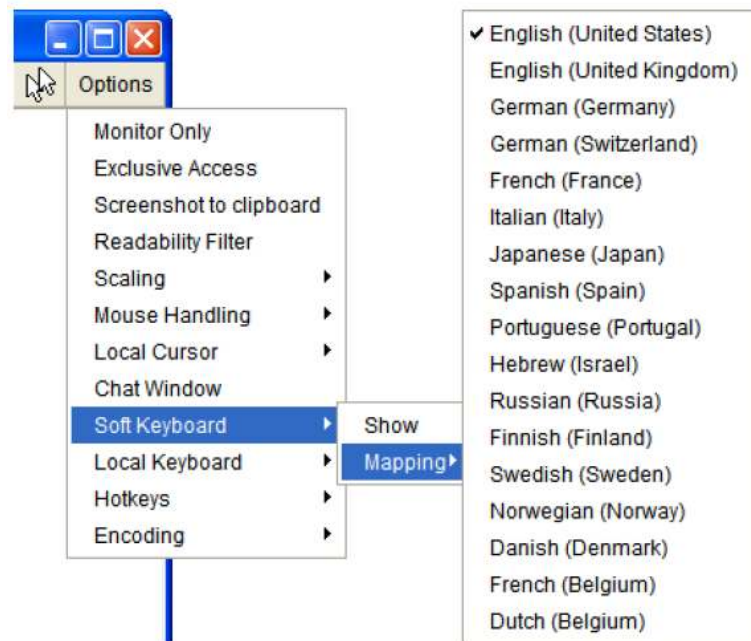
Options

Monitor Only
Exclusive Access
Screenshot to clipboard
Readability Filter
Scaling
Mouse Handling
Local Cursor
Chat Window
Soft Keyboard
Local Keyboard
Hotkeys
Encoding

Show
Mapping

✔ English (United States)
English (United Kingdom)
German (Germany)
German (Switzerland)
French (France)
Italian (Italy)
Japanese (Japan)
Spanish (Spain)
Portuguese (Portugal)
Hebrew (Israel)
Russian (Russia)
Finnish (Finland)
Swedish (Sweden)
Norwegian (Norway)
Danish (Denmark)
French (Belgium)
Dutch (Belgium)